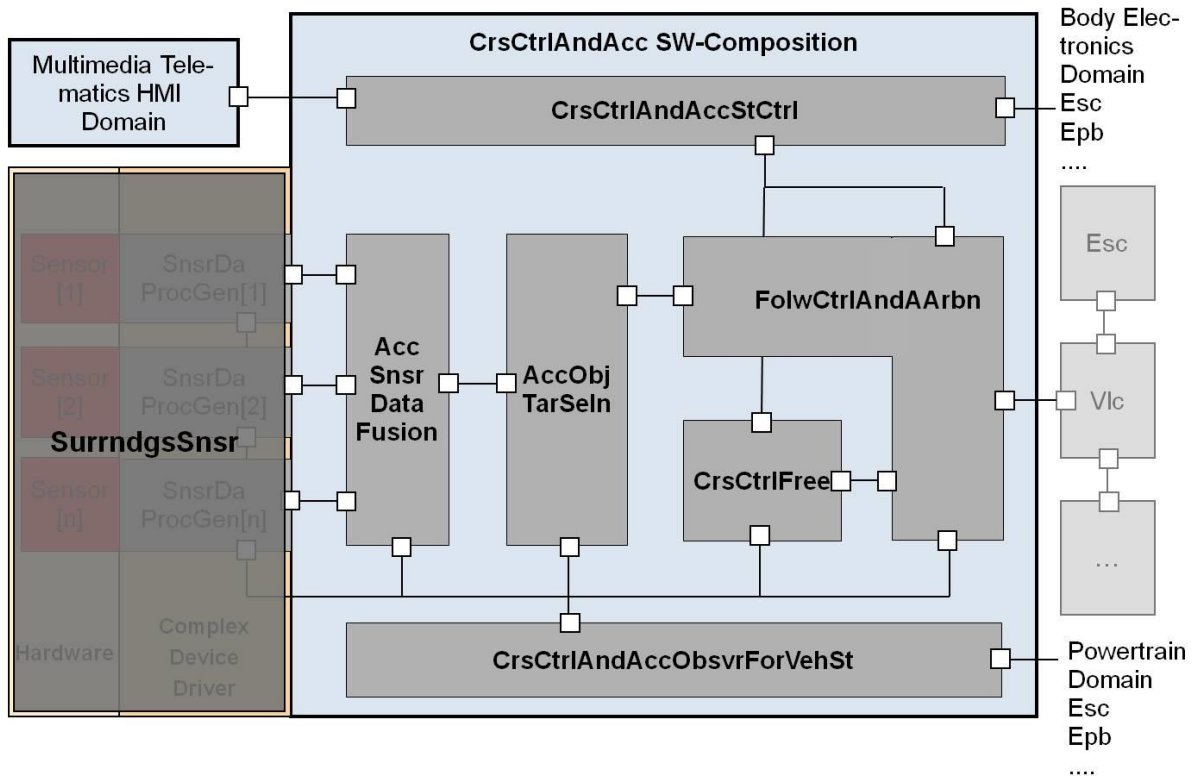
Multimedia Telematics HMI Domain

CrsCtrlAndAcc SW-Composition

Body Electronics Domain Esc Epb ....

CrsCtrlAndAccStCtrl

Sensor [1]

SnsrDa ProcGen[1]

Sensor [2]

SnsrDa ProcGen[2]

SurrndgsSnsr

Sensor [n]

SnsrDa ProcGen[n]

Hardware

Complex Device Driver

Acc Snsr Data Fusion

AccObj TarSeln

FolwCtrlAndAArbn

CrsCtrlFree

Esc

Vlc

...

CrsCtrlAndAccObsvrForVehSt

Powertrain Domain Esc Epb ....